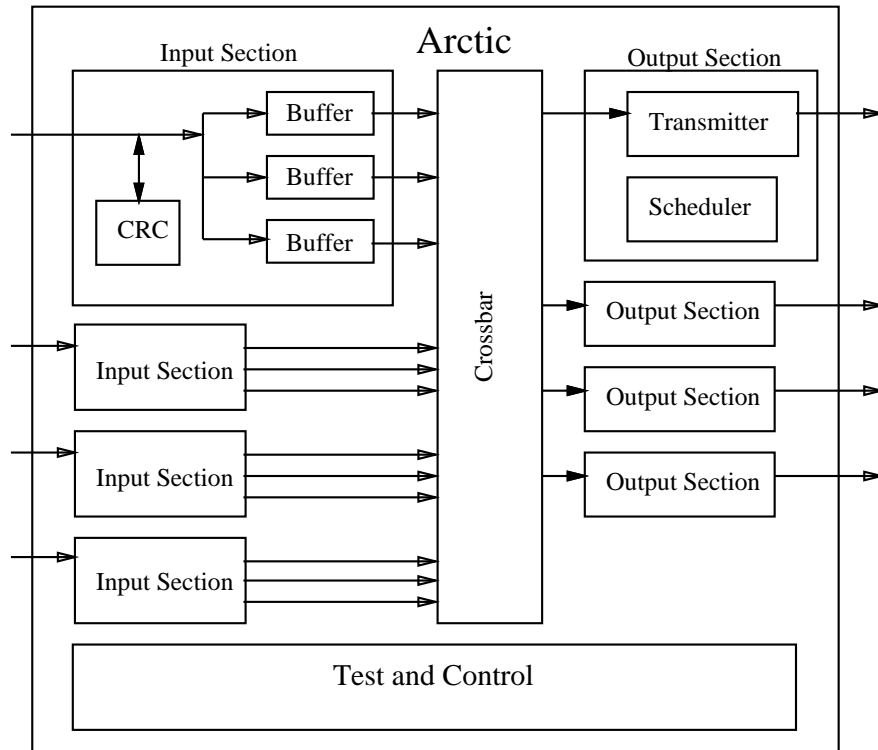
Arctic

Input Section

Buffer

Buffer

Buffer

CRC

Crossbar

Output Section

Transmitter

Scheduler

Input Section

Input Section

Input Section

Output Section

Output Section

Output Section

Test and Control